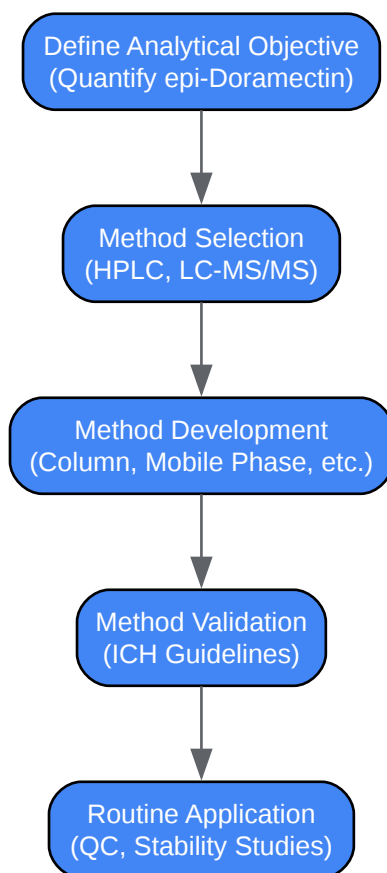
Define Analytical Objective
(Quantify epi-Doramectin)

Method Selection
(HPLC, LC-MS/MS)

Method Development
(Column, Mobile Phase, etc.)

Method Validation
(ICH Guidelines)

Routine Application
(QC, Stability Studies)